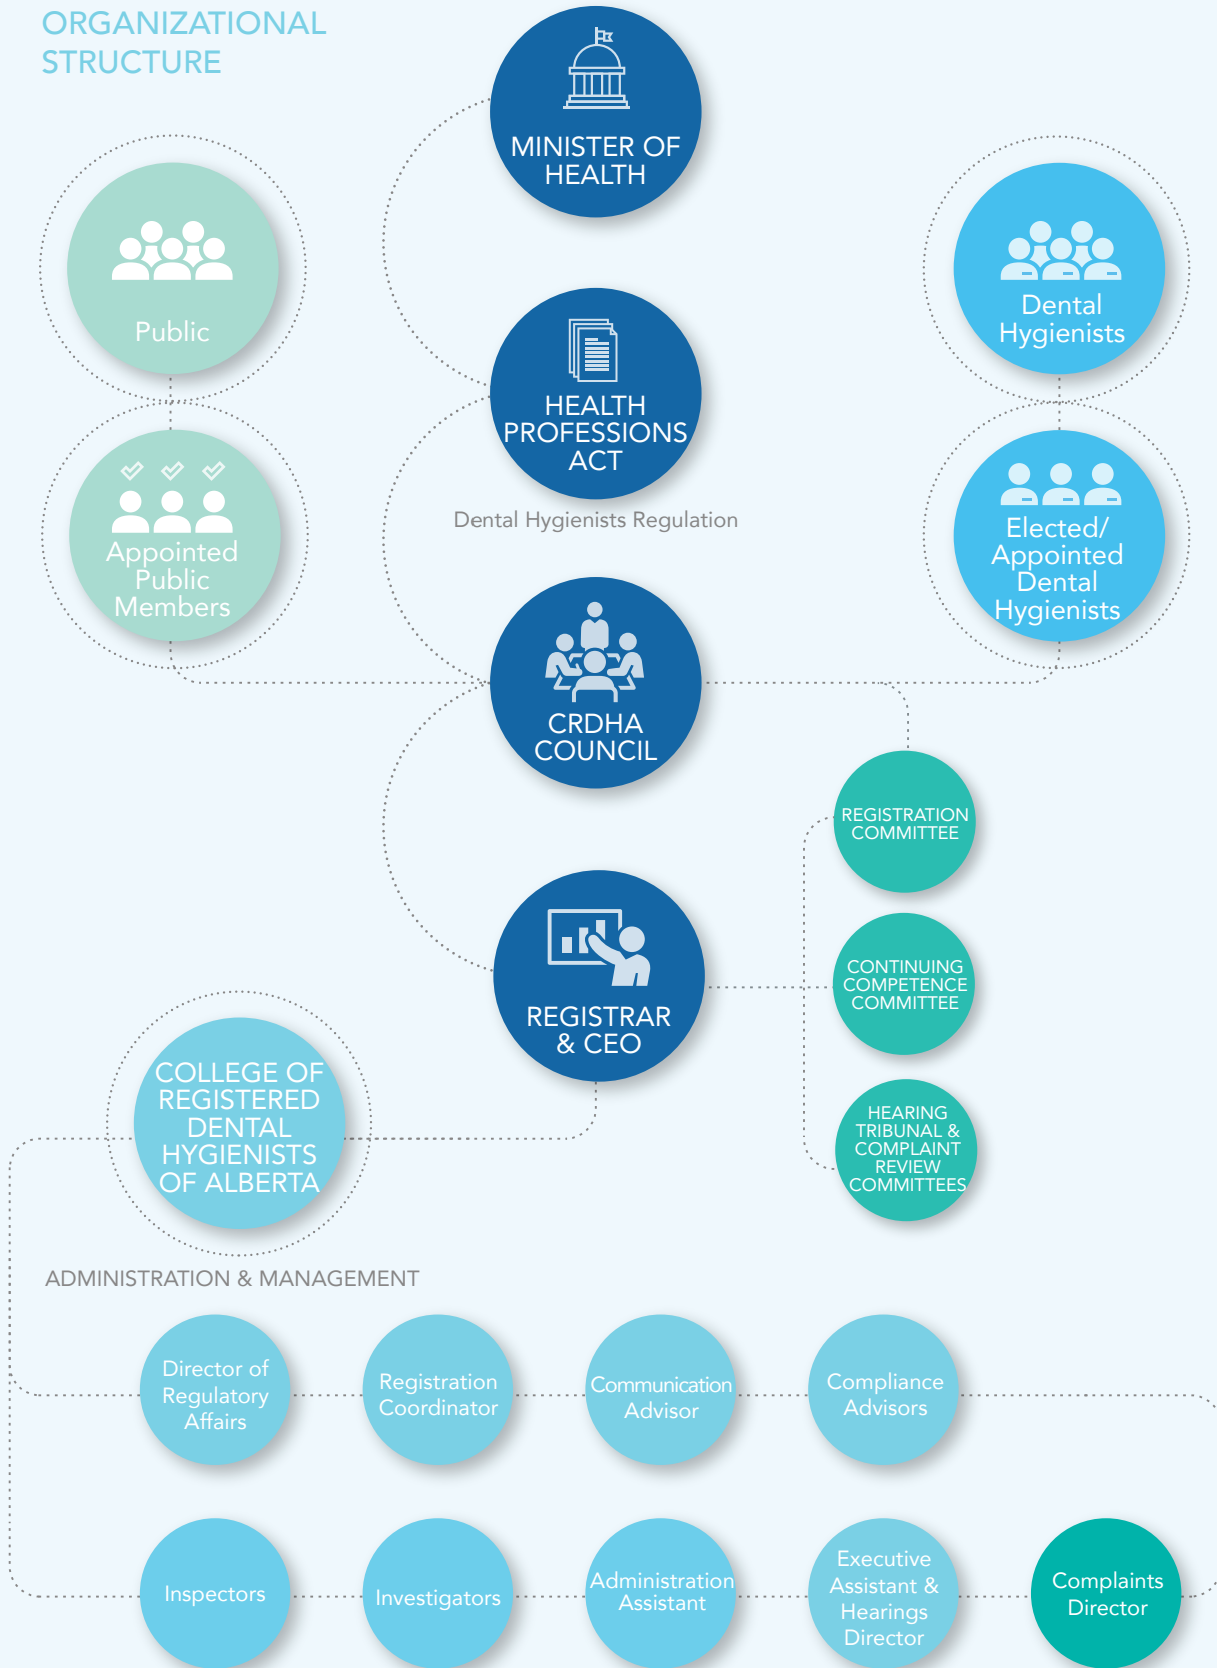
ORGANIZATIONAL STRUCTURE

MINISTER OF HEALTH

Public

Dental Hygienists

HEALTH PROFESSIONS ACT

Dental Hygienists Regulation

Appointed Public Members

Elected/ Appointed Dental Hygienists

CRDHA COUNCIL

REGISTRATION COMMITTEE

REGISTRAR & CEO

CONTINUING COMPETENCE COMMITTEE

COLLEGE OF REGISTERED DENTAL HYGIENISTS OF ALBERTA

HEARING TRIBUNAL & COMPLAINT REVIEW COMMITTEES

ADMINISTRATION & MANAGEMENT

Director of Regulatory Affairs

Registration Coordinator

Communication Advisor

Compliance Advisors

Inspectors

Investigators

Administration Assistant

Executive Assistant & Hearings Director

Complaints Director